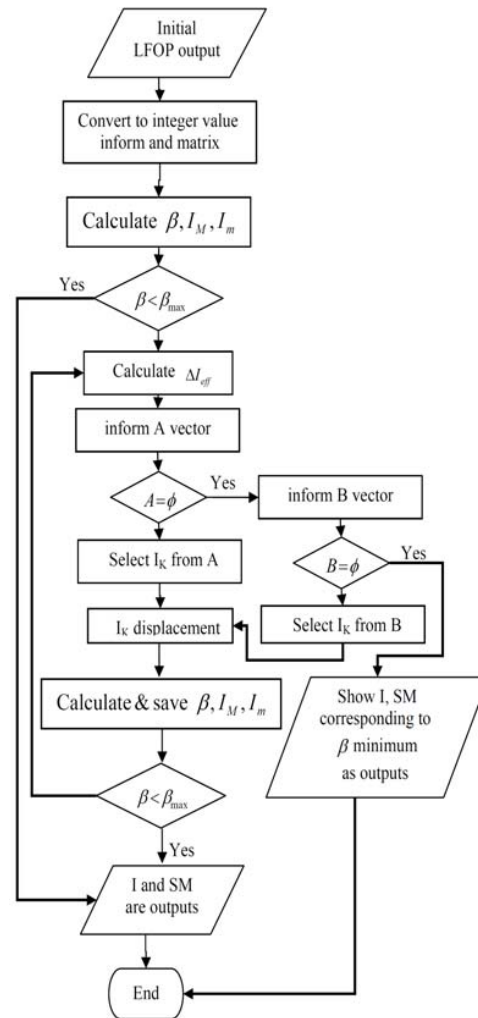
Initial LFOP output

Convert to integer value inform and matrix

Calculate $\beta, I_M, I_m$

Yes

$\beta < \beta_{\max}$

Calculate $\Delta I_{eff}$

inform A vector

$A=\phi$

Yes

inform B vector

Select $I_K$ from A

$B=\phi$

Yes

$I_K$ displacement

Select $I_K$ from B

Calculate & save $\beta, I_M, I_m$

Show I, SM corresponding to $\beta$ minimum as outputs

$\beta < \beta_{\max}$

Yes

I and SM are outputs

End